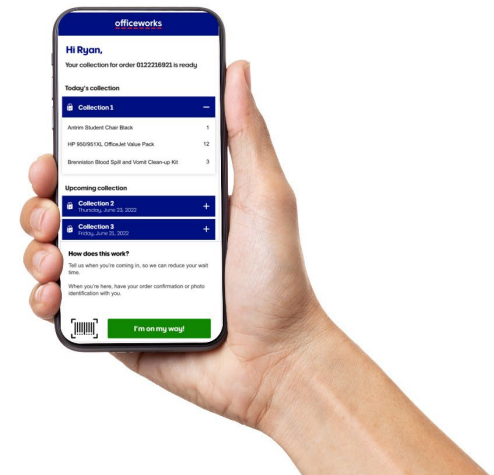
officeworks

Hi Ryan,

Your collection for order 0122216921 is ready

Today's collection

Collection 1 −

| | |
|---|---|
| Antrim Student Chair Black | 1 |
| HP 950/951XL OfficeJet Value Pack | 12 |
| Brenniston Blood Spill and Vomit Clean-up Kit | 3 |

Upcoming collection

Collection 2 Thursday, June 23, 2022 +

Collection 3 Friday, June 31, 2022 +

How does this work?

Tell us when you're coming in, so we can reduce your wait time.

When you're here, have your order confirmation or photo identification with you.

I'm on my way!